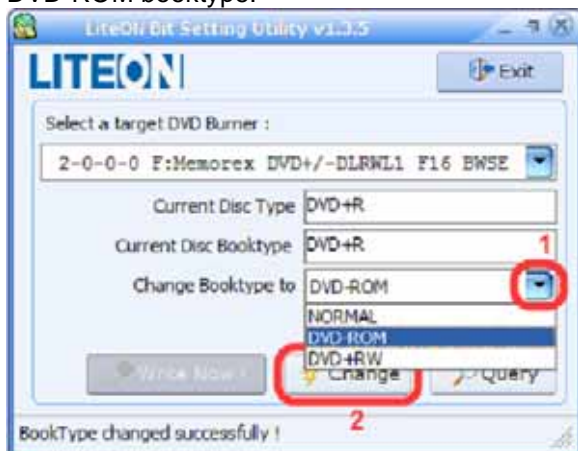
DVD-ROM booktype.

LiteOn Bit Setting Utility v1.3.5

LITEON

Exit

Select a target DVD Burner :

2-0-0-0 F:Memorex DVD+/-DLRWL1 F16 BWSE

Current Disc Type DVD+R

Current Disc Booktype DVD+R

1

Change Booktype to DVD-ROM

NORMAL
DVD-ROM
DVD+RW

Write Now

Change

Query

2

BookType changed successfully !